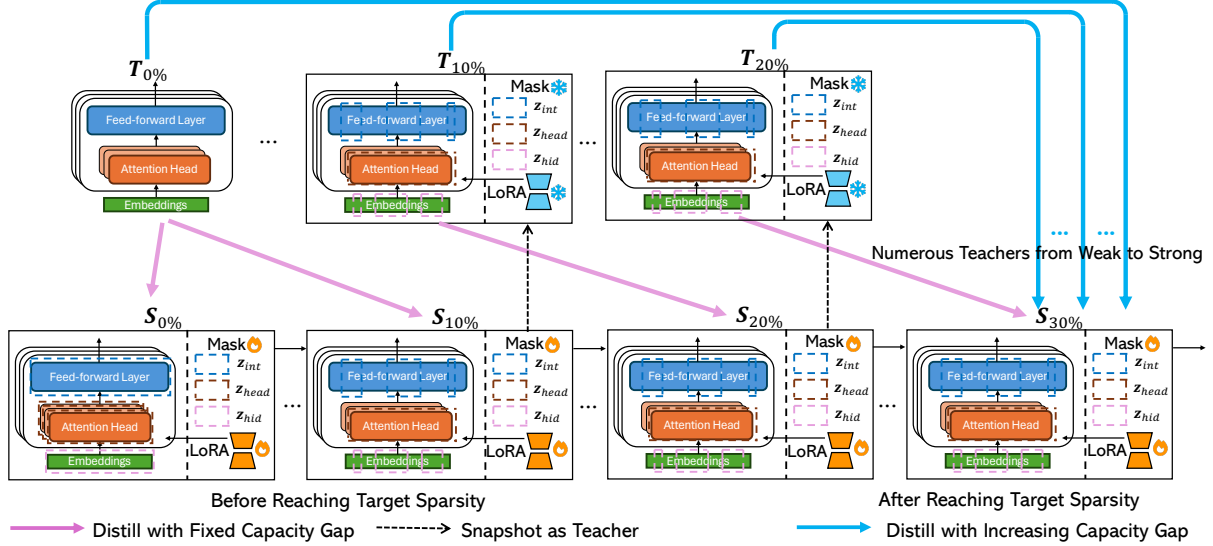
$T_{0\%}$

Feed-forward Layer

Attention Head

Embeddings

...

$T_{10\%}$

Mask

Feed-forward Layer

Attention Head

Embeddings

$z_{int}$

$z_{head}$

$z_{hid}$

LoRA

...

$T_{20\%}$

Mask

Feed-forward Layer

Attention Head

Embeddings

$z_{int}$

$z_{head}$

$z_{hid}$

LoRA

... ...

Numerous Teachers from Weak to Strong

$S_{0\%}$

Mask

Feed-forward Layer

Attention Head

Embeddings

$z_{int}$

$z_{head}$

$z_{hid}$

LoRA

...

$S_{10\%}$

Mask

Feed-forward Layer

Attention Head

Embeddings

$z_{int}$

$z_{head}$

$z_{hid}$

LoRA

...

$S_{20\%}$

Mask

Feed-forward Layer

Attention Head

Embeddings

$z_{int}$

$z_{head}$

$z_{hid}$

LoRA

...

$S_{30\%}$

Mask

Feed-forward Layer

Attention Head

Embeddings

$z_{int}$

$z_{head}$

$z_{hid}$

LoRA

Before Reaching Target Sparsity

After Reaching Target Sparsity

Distill with Fixed Capacity Gap

Snapshot as Teacher

Distill with Increasing Capacity Gap